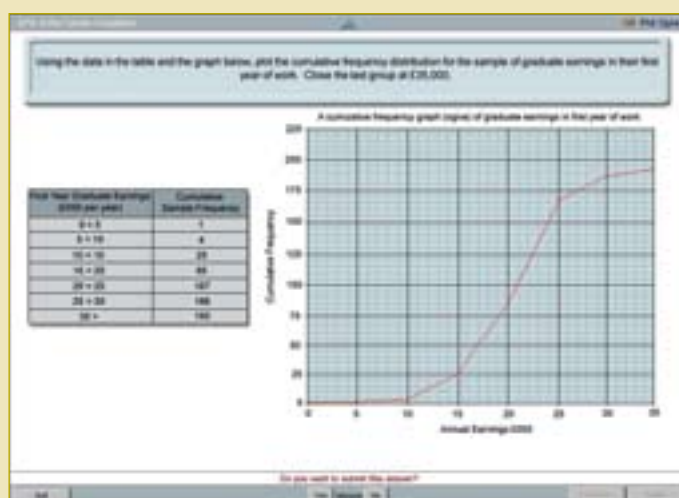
Using the data in the table and the graph below, plot the cumulative frequency distribution for the sample of graduate earnings in their first year of work. Close the last group at £35,000.

A cumulative frequency graph (ogive) of graduate earnings in first year of work

| First Year Graduate Earnings (£000 per year) | Cumulative Sample Frequency |
|---|---|
| 0 < 5 | 1 |
| 5 < 10 | 4 |
| 10 < 15 | 25 |
| 15 < 20 | 85 |
| 20 < 25 | 167 |
| 25 < 30 | 186 |
| 30 + | 190 |

Cumulative Frequency

225
200
175
150
125
100
75
50
25
0

0 5 10 15 20 25 30 35

Annual Earnings £000

Do you want to submit this answer?